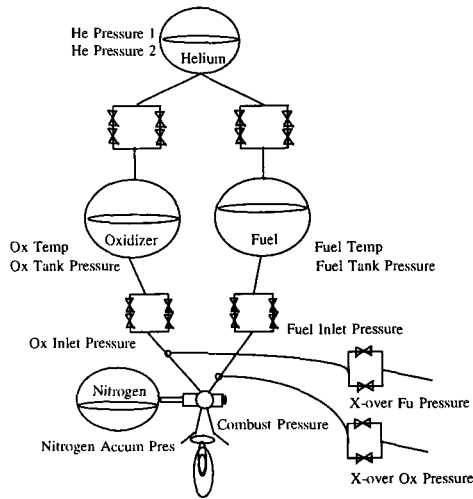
He Pressure 1
He Pressure 2

Helium

Oxidizer

Fuel

Ox Temp
Ox Tank Pressure

Fuel Temp
Fuel Tank Pressure

Ox Inlet Pressure

Fuel Inlet Pressure

Nitrogen

Combust Pressure

Nitrogen Accum Pres

X-over Fu Pressure

X-over Ox Pressure